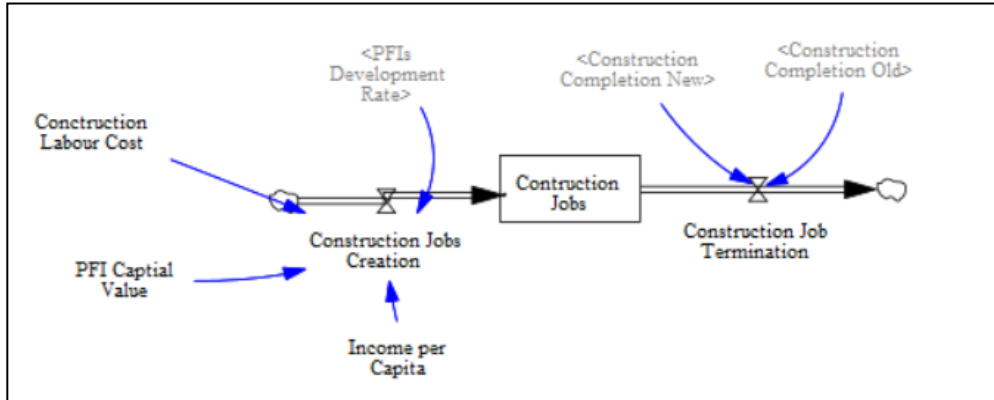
<PFIs Development Rate>

<Construction Completion New>

<Construction Completion Old>

Conctruction Labour Cost

Contruction Jobs

Construction Jobs Creation

Construction Job Termination

PFI Captial Value

Income per Capita